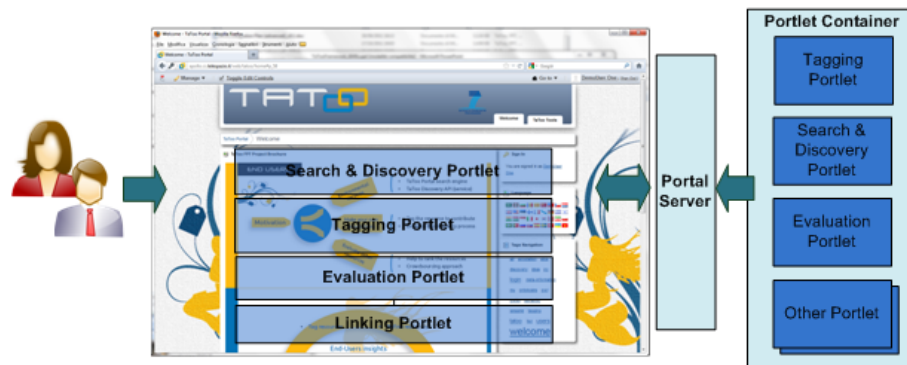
Welcome - TaToo Portal - Mozilla Firefox

TaToo Portal

File Modifica Visualizza Cronologia Segnalibri Strumenti Aiuto

Manage

Toggle Edit Controls

TATOO

Welcome

TaToo Tools

TaToo Portal | Welcome

Search & Discovery Portlet

Tagging Portlet

Evaluation Portlet

Linking Portlet

End-Users Insights

Sign In

welcome

Portal Server

Portlet Container

Tagging Portlet

Search & Discovery Portlet

Evaluation Portlet

Other Portlet